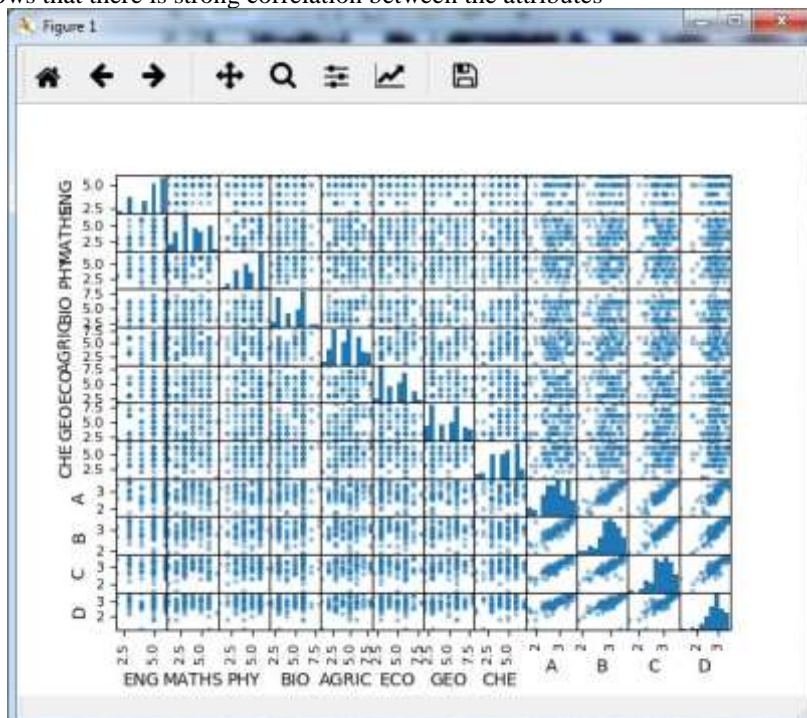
ws that there is strong correlation between the attributes

Figure 1

5.0
2.5
ENG
5.0
2.5
MATHS
5.0
2.5
PHY
7.5
5.0
2.5
BIO
7.5
5.0
2.5
AGRIC
7.5
5.0
2.5
ECO
7.5
5.0
2.5
GEO
5.0
2.5
CHE
3
2
A
3
2
B
3
2
C
3
2
D

2.5 5.0 2.5 5.0 2.5 5.0 2.5 5.0 7.5 2.5 5.0 7.5 2.5 5.0 7.5 2.5 5.0 7.5 2.5 5.0 2 3 2 3 2 3 2 3
ENG MATHS PHY BIO AGRIC ECO GEO CHE A B C D